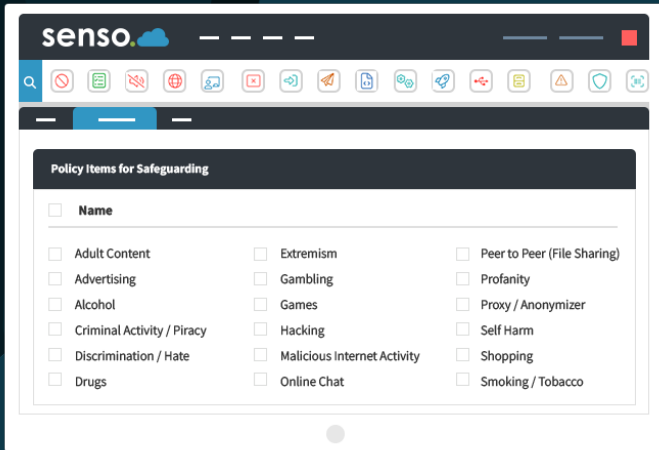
senso.

Policy Items for Safeguarding

Name

Adult Content
Advertising
Alcohol
Criminal Activity / Piracy
Discrimination / Hate
Drugs

Extremism
Gambling
Games
Hacking
Malicious Internet Activity
Online Chat

Peer to Peer (File Sharing)
Profanity
Proxy / Anonymizer
Self Harm
Shopping
Smoking / Tobacco